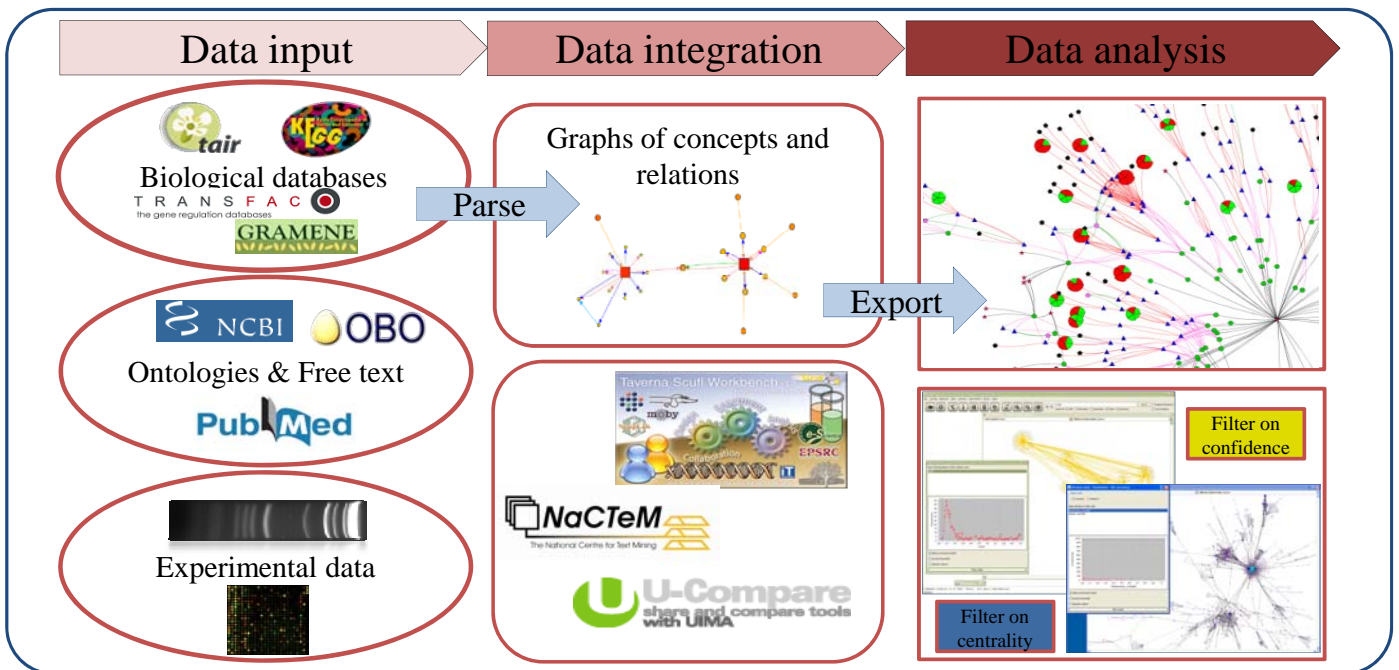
Data input

Data integration

Data analysis

tair

KEGG

Biological databases

TRANSFAC

the gene regulation databases

GRAMENE

Parse

Graphs of concepts and relations

Export

NCBI

OBO

Ontologies & Free text

PubMed

Experimental data

Taverna Scufl Workbench

moby

Collaboration

EPSRC

NaCTeM

The National Centre for Text Mining

U-Compare

share and compare tools with UIMA

Filter on confidence

Filter on centrality